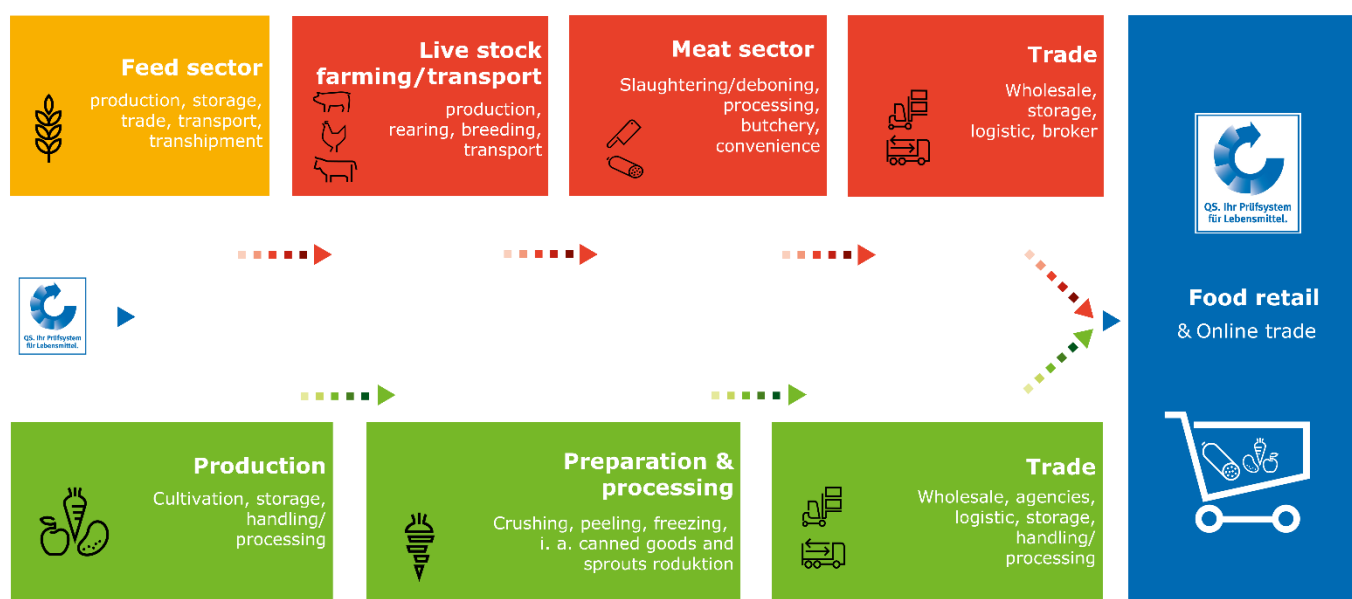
Feed sector
production, storage, trade, transport, transhipment

Live stock farming/transport
production, rearing, breeding, transport

Meat sector
Slaughtering/deboning, processing, butchery, convenience

Trade
Wholesale, storage, logistic, broker

QS. Ihr Prüfsystem für Lebensmittel.

QS. Ihr Prüfsystem für Lebensmittel.

Food retail
& Online trade

Production
Cultivation, storage, handling/ processing

Preparation & processing
Crushing, peeling, freezing, i. a. canned goods and sprouts roduktion

Trade
Wholesale, agencies, logistic, storage, handling/ processing